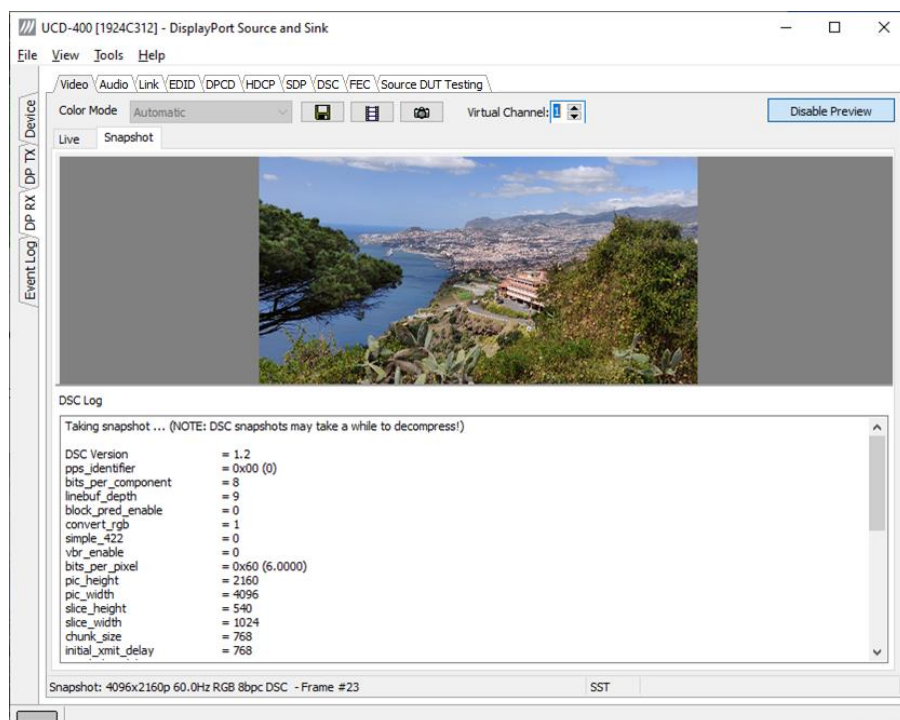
UCD-400 [1924C312] - DisplayPort Source and Sink

File View Tools Help

Video Audio Link EDID DPCD HDCP SDP DSC FEC Source DUT Testing

Device DP TX DP RX Event Log

Color Mode Automatic

Virtual Channel: 1

Disable Preview

Live Snapshot

DSC Log

Taking snapshot ... (NOTE: DSC snapshots may take a while to decompress!)

| | |
|---|---|
| DSC Version | = 1.2 |
| pps_identifier | = 0x00 (0) |
| bits_per_component | = 8 |
| linebuf_depth | = 9 |
| block_pred_enable | = 0 |
| convert_rgb | = 1 |
| simple_422 | = 0 |
| vbr_enable | = 0 |
| bits_per_pixel | = 0x60 (6.0000) |
| pic_height | = 2160 |
| pic_width | = 4096 |
| slice_height | = 540 |
| slice_width | = 1024 |
| chunk_size | = 768 |
| initial_xmit_delay | = 768 |

Snapshot: 4096x2160p 60.0Hz RGB 8bpc DSC - Frame #23 SST